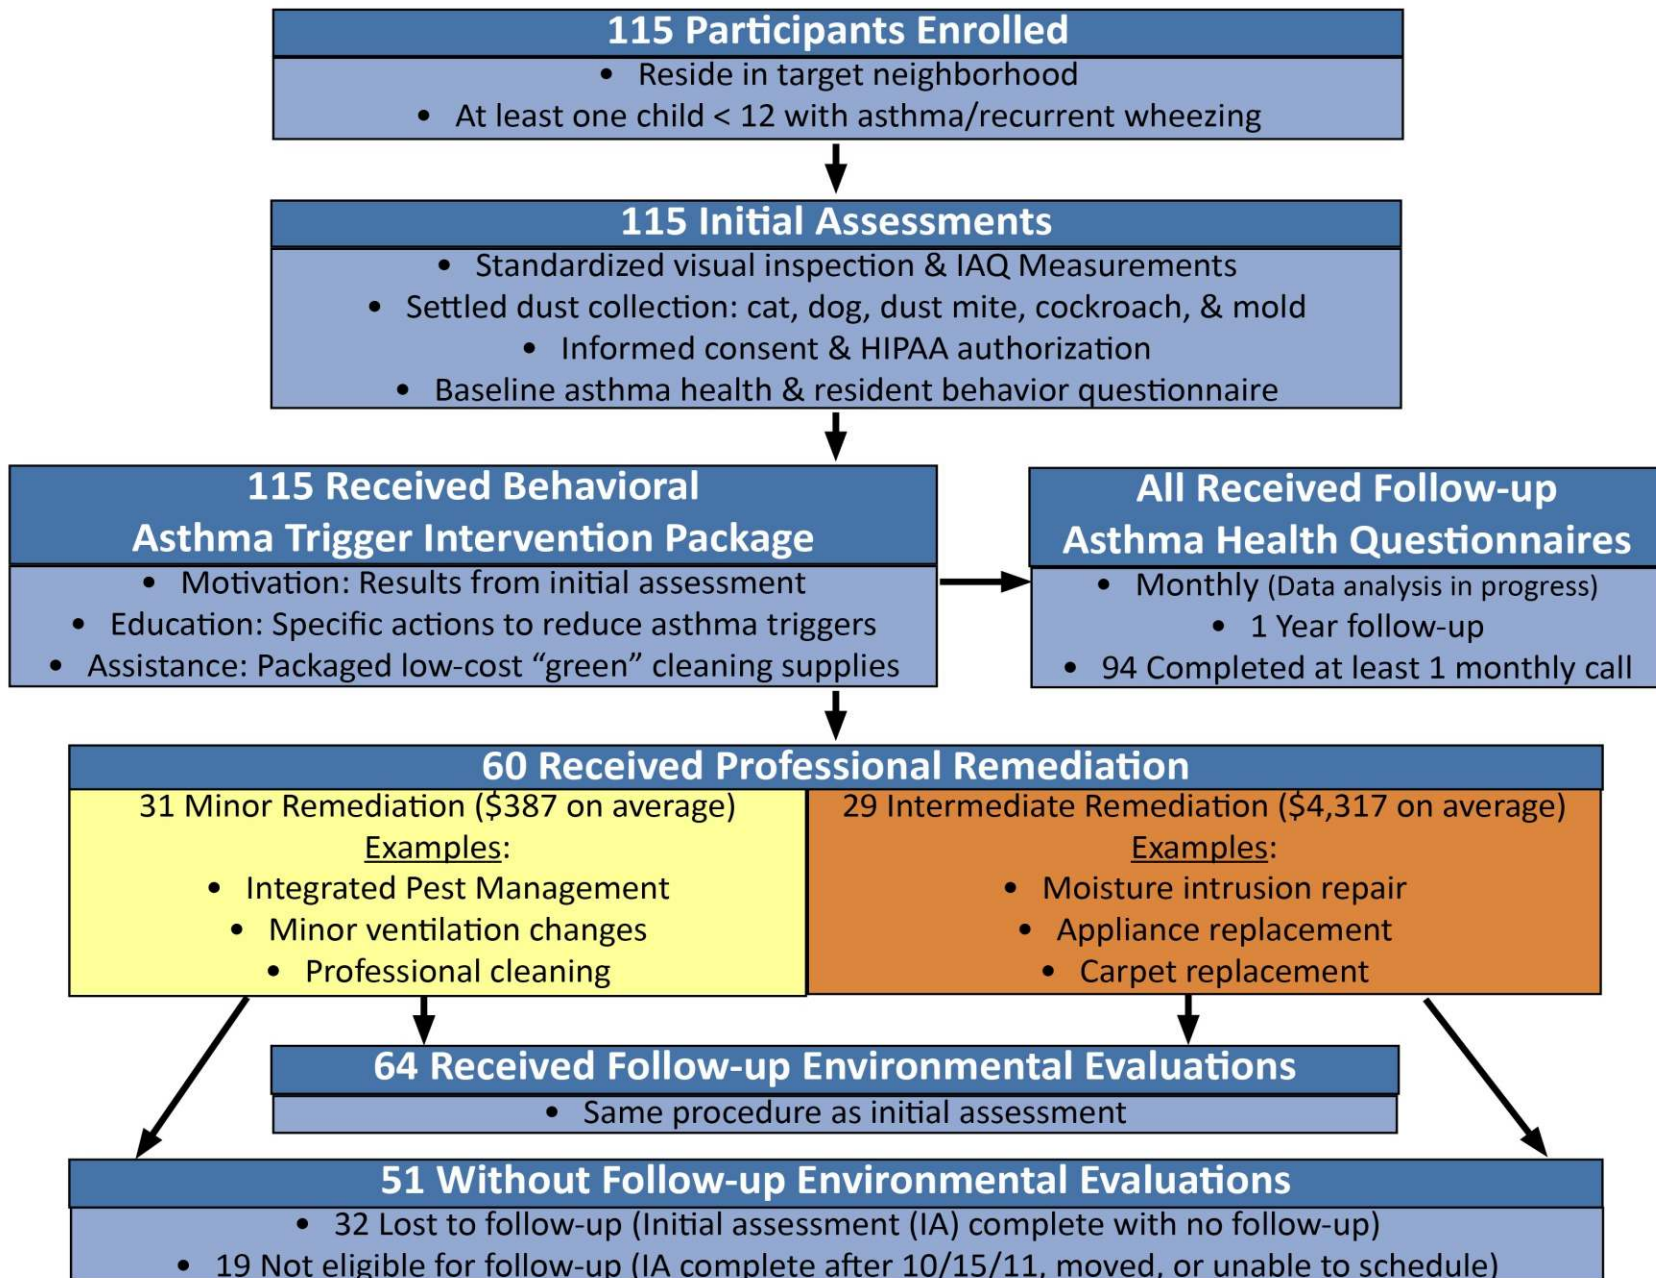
115 Participants Enrolled

- Reside in target neighborhood
- At least one child < 12 with asthma/recurrent wheezing

115 Initial Assessments

- Standardized visual inspection & IAQ Measurements
- Settled dust collection: cat, dog, dust mite, cockroach, & mold
- Informed consent & HIPAA authorization
- Baseline asthma health & resident behavior questionnaire

115 Received Behavioral Asthma Trigger Intervention Package

- Motivation: Results from initial assessment
- Education: Specific actions to reduce asthma triggers
- Assistance: Packaged low-cost “green” cleaning supplies

All Received Follow-up Asthma Health Questionnaires

- Monthly (Data analysis in progress)
- 1 Year follow-up
- 94 Completed at least 1 monthly call

60 Received Professional Remediation

31 Minor Remediation ($387 on average)
Examples:
- Integrated Pest Management
- Minor ventilation changes
- Professional cleaning

29 Intermediate Remediation ($4,317 on average)
Examples:
- Moisture intrusion repair
- Appliance replacement
- Carpet replacement

64 Received Follow-up Environmental Evaluations

- Same procedure as initial assessment

51 Without Follow-up Environmental Evaluations

- 32 Lost to follow-up (Initial assessment (IA) complete with no follow-up)
- 19 Not eligible for follow-up (IA complete after 10/15/11, moved, or unable to schedule)